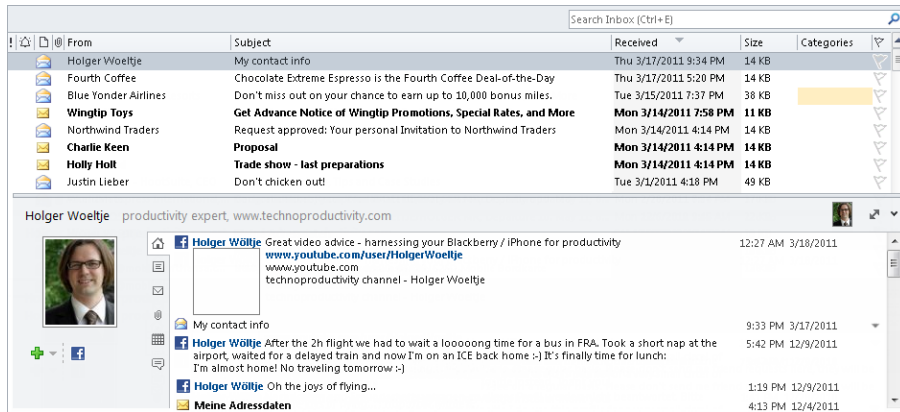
Search Inbox (Ctrl+E)

| ! | From | Subject | Received | Size | Categories |
|---|---|---|---|---|---|
| | Holger Woeltje | My contact info | Thu 3/17/2011 9:34 PM | 14 KB | |
| | Fourth Coffee | Chocolate Extreme Espresso is the Fourth Coffee Deal-of-the-Day | Thu 3/17/2011 5:20 PM | 14 KB | |
| | Blue Yonder Airlines | Don't miss out on your chance to earn up to 10,000 bonus miles. | Tue 3/15/2011 7:37 PM | 38 KB | |
| | Wingtip Toys | Get Advance Notice of Wingtip Promotions, Special Rates, and More | Mon 3/14/2011 7:58 PM | 11 KB | |
| | Northwind Traders | Request approved: Your personal Invitation to Northwind Traders | Mon 3/14/2011 4:14 PM | 14 KB | |
| | Charlie Keen | Proposal | Mon 3/14/2011 4:14 PM | 14 KB | |
| | Holly Holt | Trade show - last preparations | Mon 3/14/2011 4:14 PM | 14 KB | |
| | Justin Lieber | Don't chicken out! | Tue 3/1/2011 4:18 PM | 49 KB | |

Holger Woeltje productivity expert, www.technoproductivity.com

Holger Wöltje Great video advice - harnessing your Blackberry / iPhone for productivity
www.youtube.com/user/HolgerWoeltje
www.youtube.com
technoproductivity channel - Holger Woeltje
12:27 AM 3/18/2011

My contact info 9:33 PM 3/17/2011

Holger Wöltje After the 2h flight we had to wait a looooong time for a bus in FRA. Took a short nap at the airport, waited for a delayed train and now I'm on an ICE back home :-) It's finally time for lunch: I'm almost home! No traveling tomorrow :-) 5:42 PM 12/9/2011

Holger Wöltje Oh the joys of flying... 1:19 PM 12/9/2011

Meine Adressdaten 4:13 PM 12/4/2011